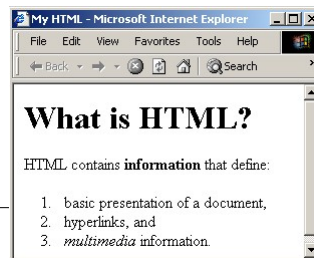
My HTML - Microsoft Internet Explorer

File Edit View Favorites Tools Help

Back Search

# What is HTML?

HTML contains **information** that define:

1. basic presentation of a document,
2. hyperlinks, and
3. *multimedia* information.